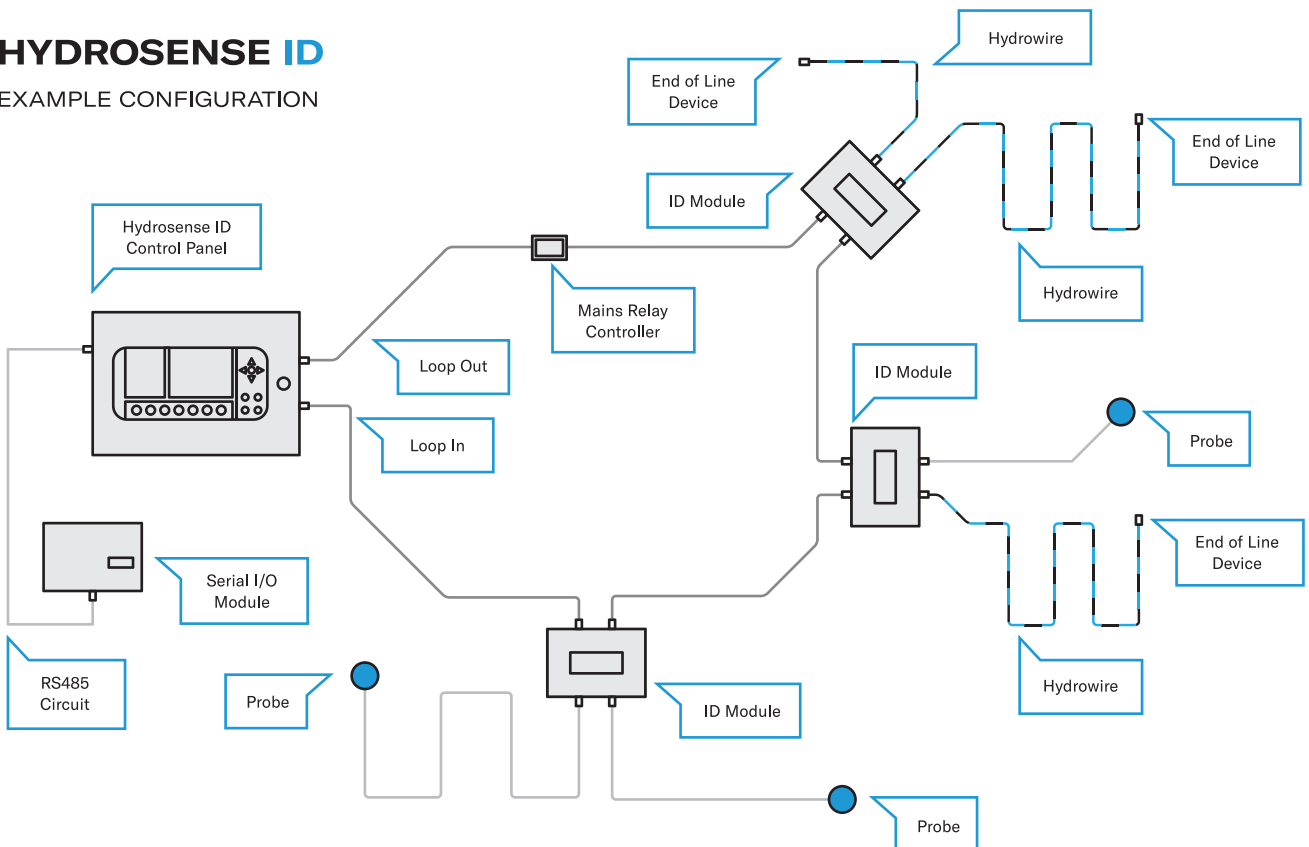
HYDROSENSE ID
EXAMPLE CONFIGURATION

End of Line Device

Hydrowire

End of Line Device

ID Module

Hydrosense ID Control Panel

Mains Relay Controller

Hydrowire

Loop Out

ID Module

Probe

Loop In

End of Line Device

Serial I/O Module

RS485 Circuit

Probe

ID Module

Hydrowire

Probe